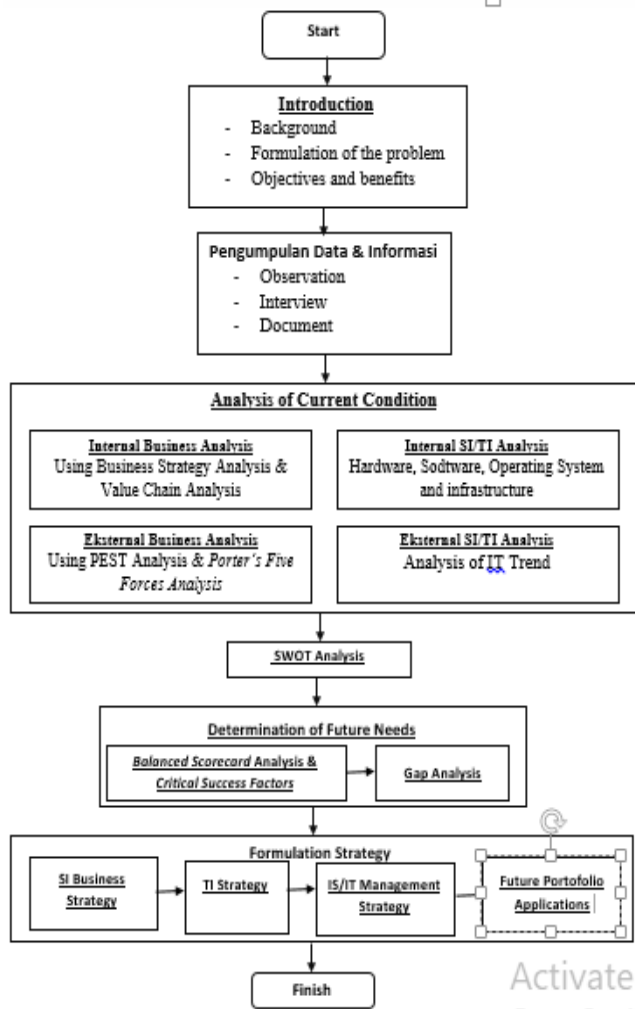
Start

Introduction
- Background
- Formulation of the problem
- Objectives and benefits

Pengumpulan Data & Informasi
- Observation
- Interview
- Document

Analysis of Current Condition

Internal Business Analysis
Using Business Strategy Analysis & Value Chain Analysis

Internal SI/TI Analysis
Hardware, Sodtware, Operating System and infrastructure

Eksternal Business Analysis
Using PEST Analysis & Porter's Five Forces Analysis

Eksternal SI/TI Analysis
Analysis of IT Trend

SWOT Analysis

Determination of Future Needs

Balanced Scorecard Analysis & Critical Success Factors

Gap Analysis

Formulation Strategy

SI Business Strategy

TI Strategy

IS/IT Management Strategy

Future Portofolio Applications

Activate

Finish